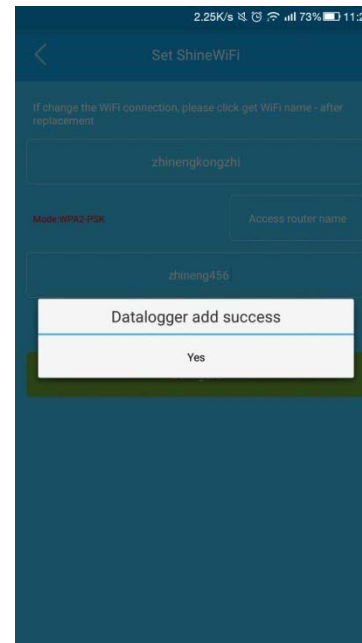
2.25K/s 73% 11:2

Set ShineWiFi

If change the WiFi connection, please click get WiFi name - after replacement

zhinengkongzhi

Mode:WPA2-PSK

Access router name

zhineng456

Datalogger add success

Yes